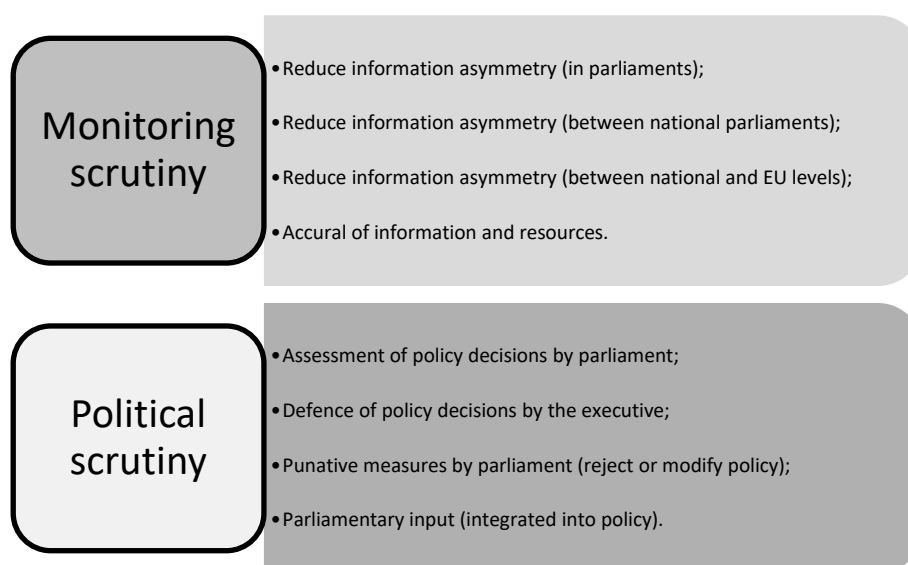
Monitoring scrutiny

•Reduce information asymmetry (in parliaments);

•Reduce information asymmetry (between national parliaments);

•Reduce information asymmetry (between national and EU levels);

•Accural of information and resources.

Political scrutiny

•Assessment of policy decisions by parliament;

•Defence of policy decisions by the executive;

•Punative measures by parliament (reject or modify policy);

•Parliamentary input (integrated into policy).